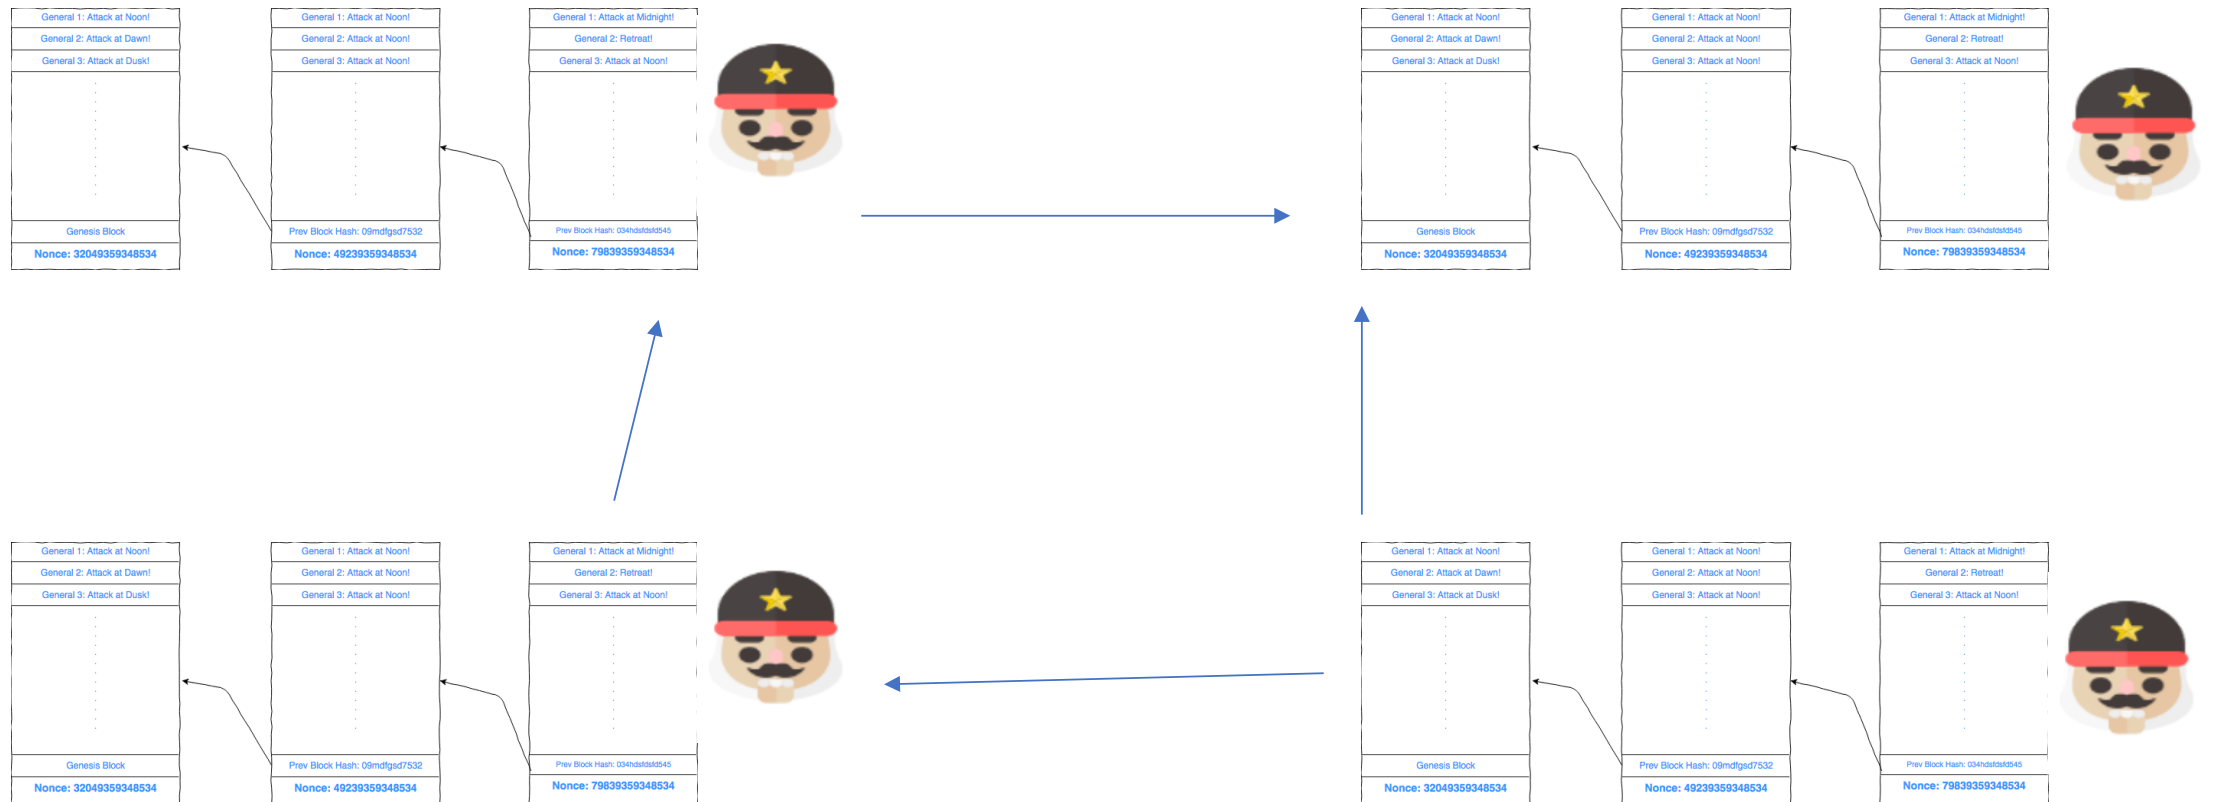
General 1: Attack at Noon!
General 2: Attack at Dawn!
General 3: Attack at Dusk!
Genesis Block
Nonce: 32049359348534

General 1: Attack at Noon!
General 2: Attack at Noon!
General 3: Attack at Noon!
Prev Block Hash: 09mdfgsd7532
Nonce: 49239359348534

General 1: Attack at Midnight!
General 2: Retreat!
General 3: Attack at Noon!
Prev Block Hash: 034hdsfdsfd545
Nonce: 79839359348534

General 1: Attack at Noon!
General 2: Attack at Dawn!
General 3: Attack at Dusk!
Genesis Block
Nonce: 32049359348534

General 1: Attack at Noon!
General 2: Attack at Noon!
General 3: Attack at Noon!
Prev Block Hash: 09mdfgsd7532
Nonce: 49239359348534

General 1: Attack at Midnight!
General 2: Retreat!
General 3: Attack at Noon!
Prev Block Hash: 034hdsfdsfd545
Nonce: 79839359348534

General 1: Attack at Noon!
General 2: Attack at Dawn!
General 3: Attack at Dusk!
Genesis Block
Nonce: 32049359348534

General 1: Attack at Noon!
General 2: Attack at Noon!
General 3: Attack at Noon!
Prev Block Hash: 09mdfgsd7532
Nonce: 49239359348534

General 1: Attack at Midnight!
General 2: Retreat!
General 3: Attack at Noon!
Prev Block Hash: 034hdsfdsfd545
Nonce: 79839359348534

General 1: Attack at Noon!
General 2: Attack at Dawn!
General 3: Attack at Dusk!
Genesis Block
Nonce: 32049359348534

General 1: Attack at Noon!
General 2: Attack at Noon!
General 3: Attack at Noon!
Prev Block Hash: 09mdfgsd7532
Nonce: 49239359348534

General 1: Attack at Midnight!
General 2: Retreat!
General 3: Attack at Noon!
Prev Block Hash: 034hdsfdsfd545
Nonce: 79839359348534